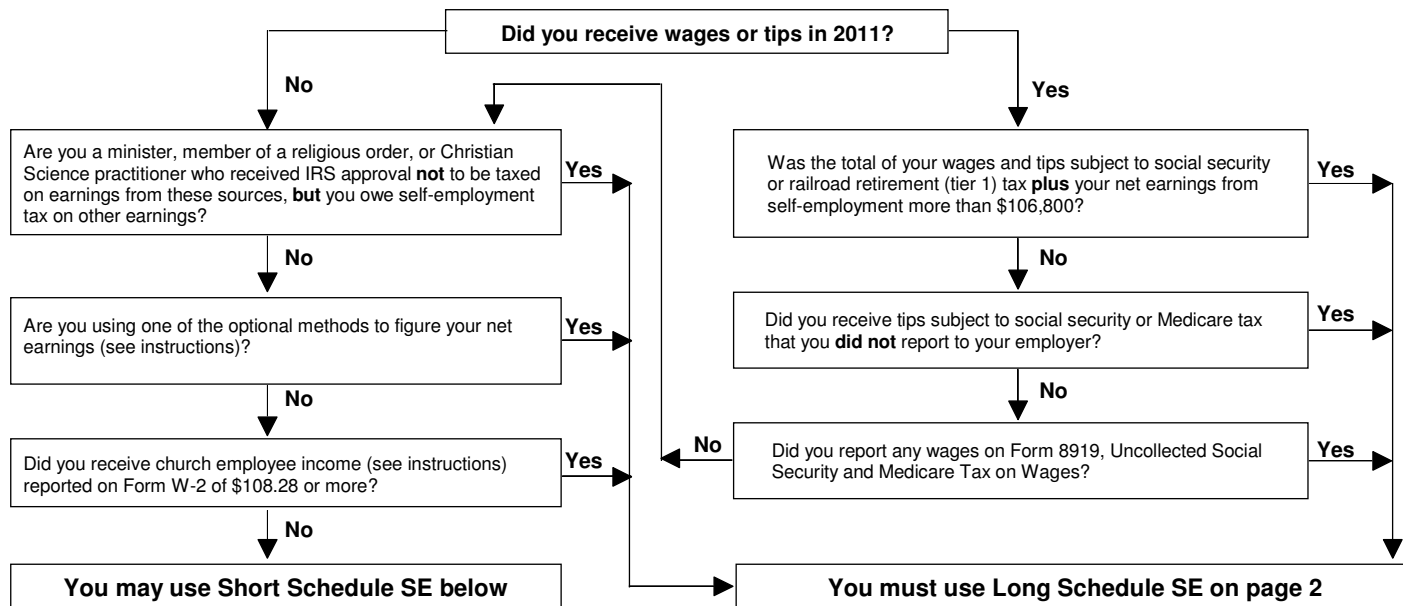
Did you receive wages or tips in 2011?

No

Yes

Are you a minister, member of a religious order, or Christian Science practitioner who received IRS approval **not** to be taxed on earnings from these sources, **but** you owe self-employment tax on other earnings?

Yes

No

Are you using one of the optional methods to figure your net earnings (see instructions)?

Yes

No

Did you receive church employee income (see instructions) reported on Form W-2 of $108.28 or more?

Yes

No

You may use Short Schedule SE below

Was the total of your wages and tips subject to social security or railroad retirement (tier 1) tax **plus** your net earnings from self-employment more than $106,800?

Yes

No

Did you receive tips subject to social security or Medicare tax that you **did not** report to your employer?

Yes

No

No

Did you report any wages on Form 8919, Uncollected Social Security and Medicare Tax on Wages?

Yes

You must use Long Schedule SE on page 2